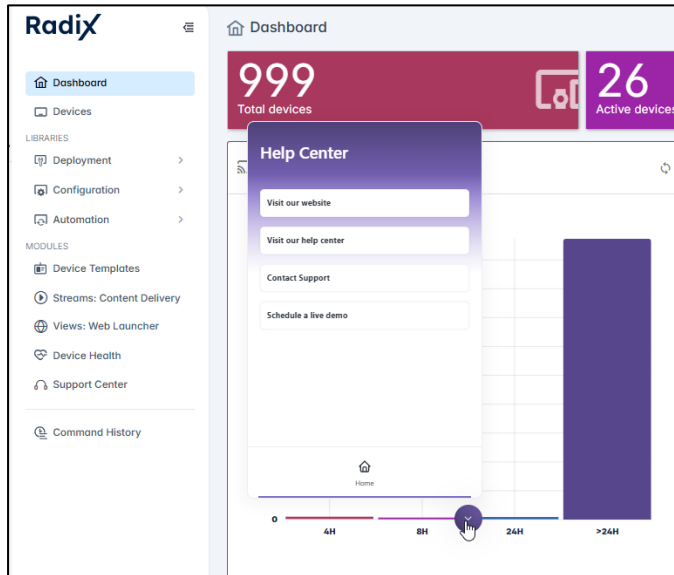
RadiX

Dashboard
Devices
LIBRARIES
Deployment
Configuration
Automation
MODULES
Device Templates
Streams: Content Delivery
Views: Web Launcher
Device Health
Support Center
Command History

Dashboard

999
Total devices

26
Active devices

Help Center
Visit our website
Visit our help center
Contact Support
Schedule a live demo

Home

0
4H
8H
24H
>24H